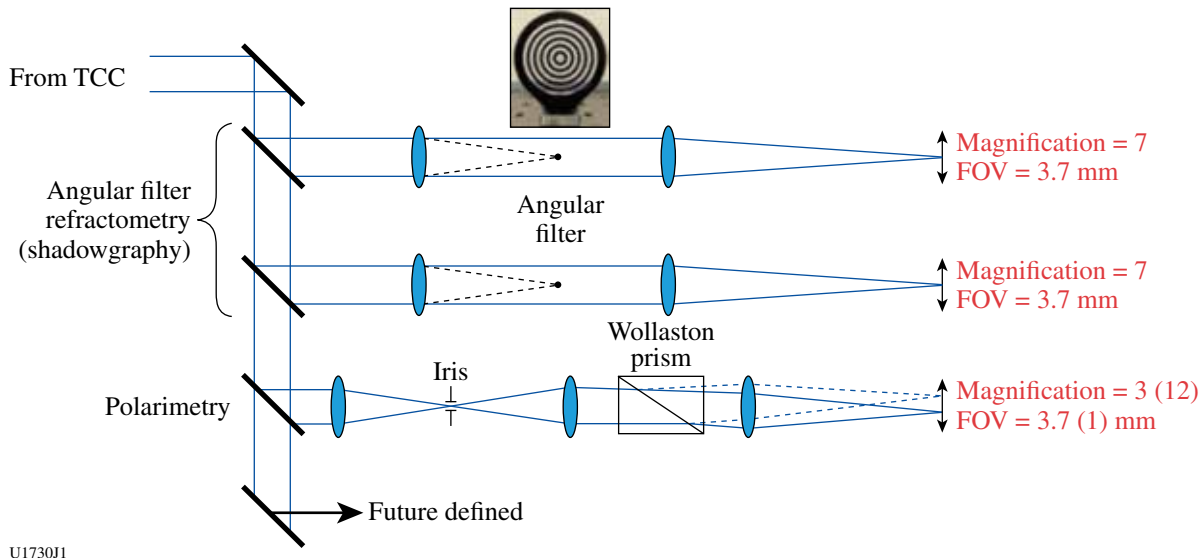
From TCC

Angular filter refractometry (shadowgraphy)

Angular filter

Magnification = 7
FOV = 3.7 mm

Magnification = 7
FOV = 3.7 mm

Wollaston prism

Iris

Polarimetry

Magnification = 3 (12)
FOV = 3.7 (1) mm

Future defined

U1730J1